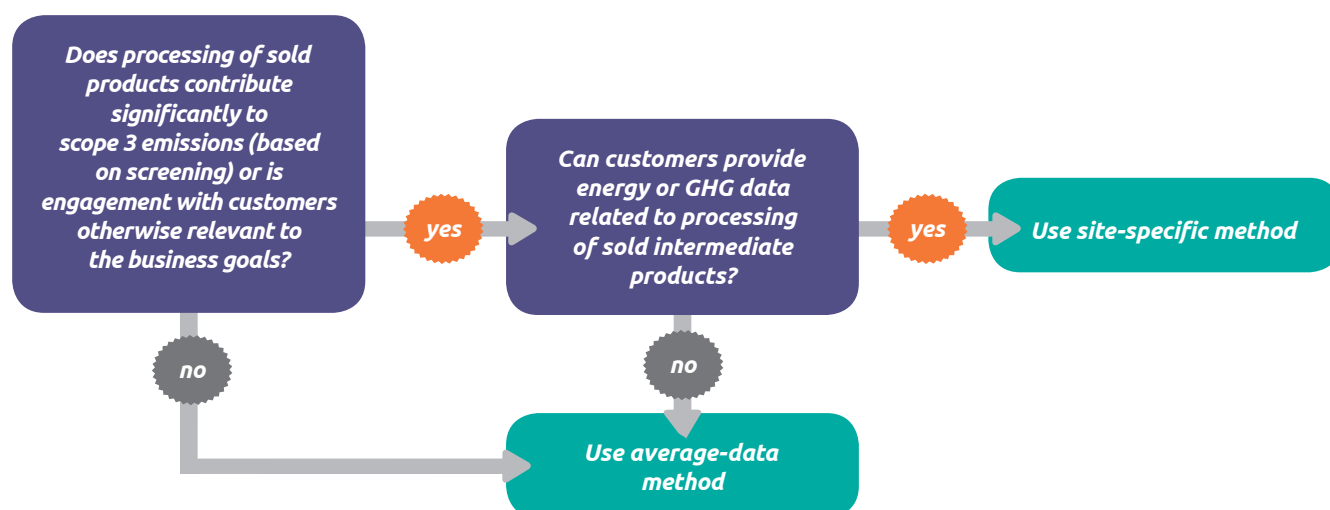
Does processing of sold products contribute significantly to scope 3 emissions (based on screening) or is engagement with customers otherwise relevant to the business goals?

yes

Can customers provide energy or GHG data related to processing of sold intermediate products?

yes

Use site-specific method

no

no

Use average-data method